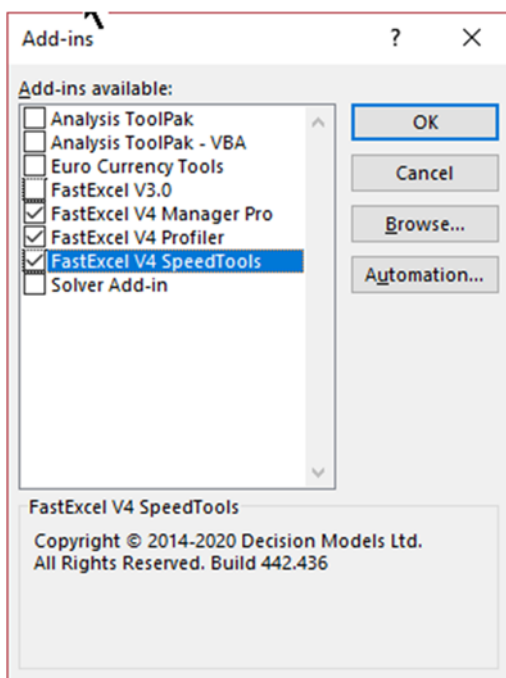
Add-ins
?
×

Add-ins available:
Analysis ToolPak
Analysis ToolPak - VBA
Euro Currency Tools
FastExcel V3.0
FastExcel V4 Manager Pro
FastExcel V4 Profiler
FastExcel V4 SpeedTools
Solver Add-in

OK
Cancel
Browse...
Automation...

FastExcel V4 SpeedTools

Copyright © 2014-2020 Decision Models Ltd.
All Rights Reserved. Build 442.436